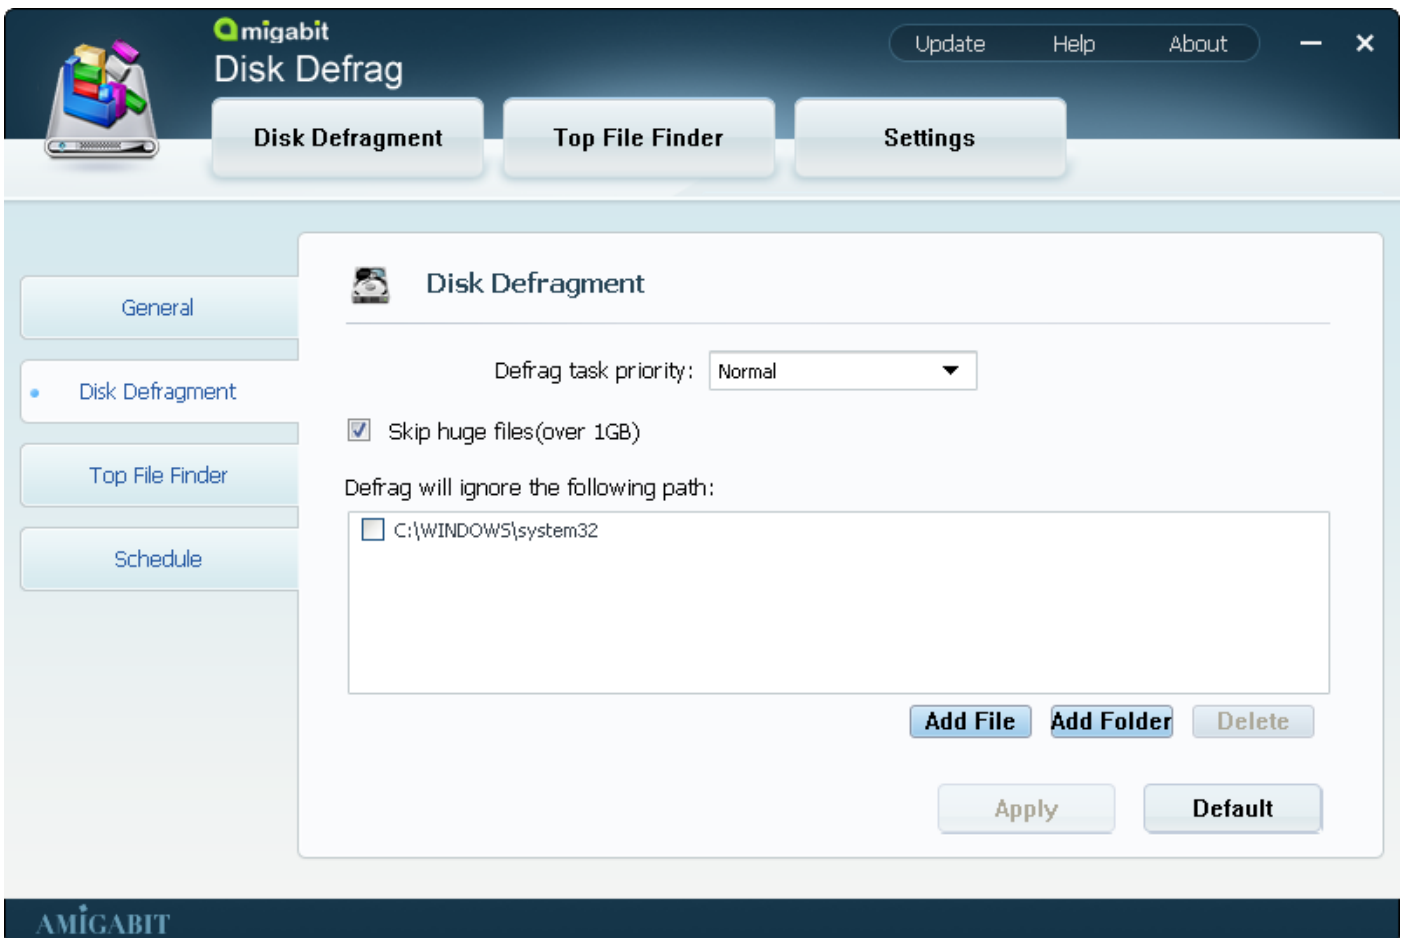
amigabit
Disk Defrag

Update Help About

Disk Defragment Top File Finder Settings

General
Disk Defragment
Top File Finder
Schedule

Disk Defragment

Defrag task priority: Normal

Skip huge files(over 1GB)

Defrag will ignore the following path:

C:\WINDOWS\system32

Add File Add Folder Delete

Apply Default

AMIGABIT